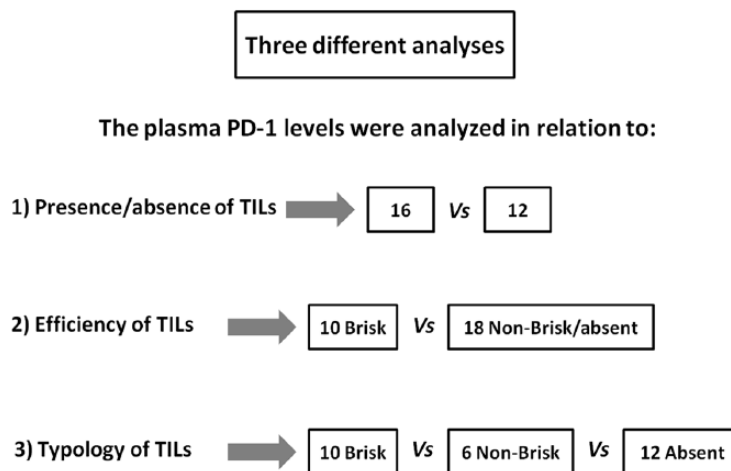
Three different analyses

The plasma PD-1 levels were analyzed in relation to:

1) Presence/absence of TILs 16 Vs 12

2) Efficiency of TILs 10 Brisk Vs 18 Non-Brisk/absent

3) Typology of TILs 10 Brisk Vs 6 Non-Brisk Vs 12 Absent